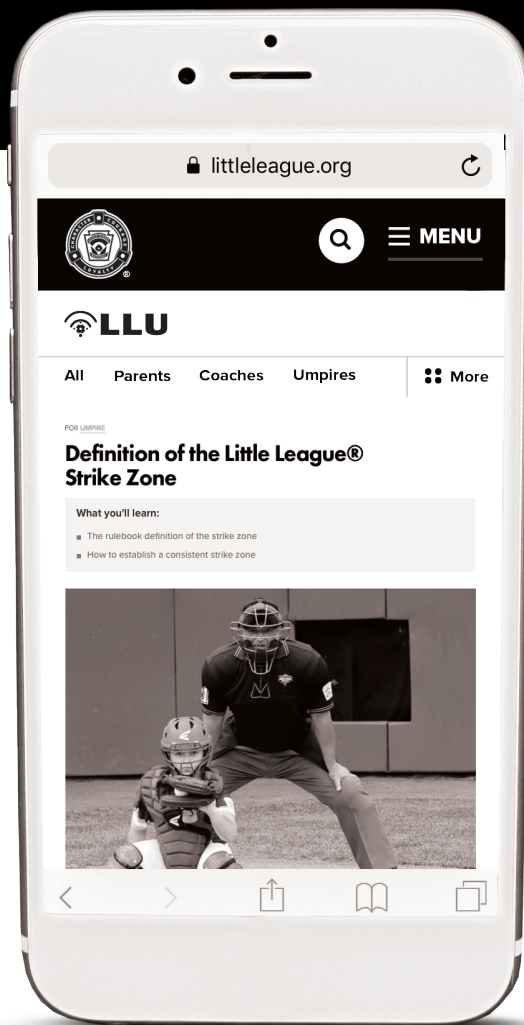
littleleague.org

CHARACTER COURAGE LOYALTY

MENU

LLU

All Parents Coaches Umpires More

FOR UMPIRE

Definition of the Little League® Strike Zone

What you'll learn:

The rulebook definition of the strike zone

How to establish a consistent strike zone